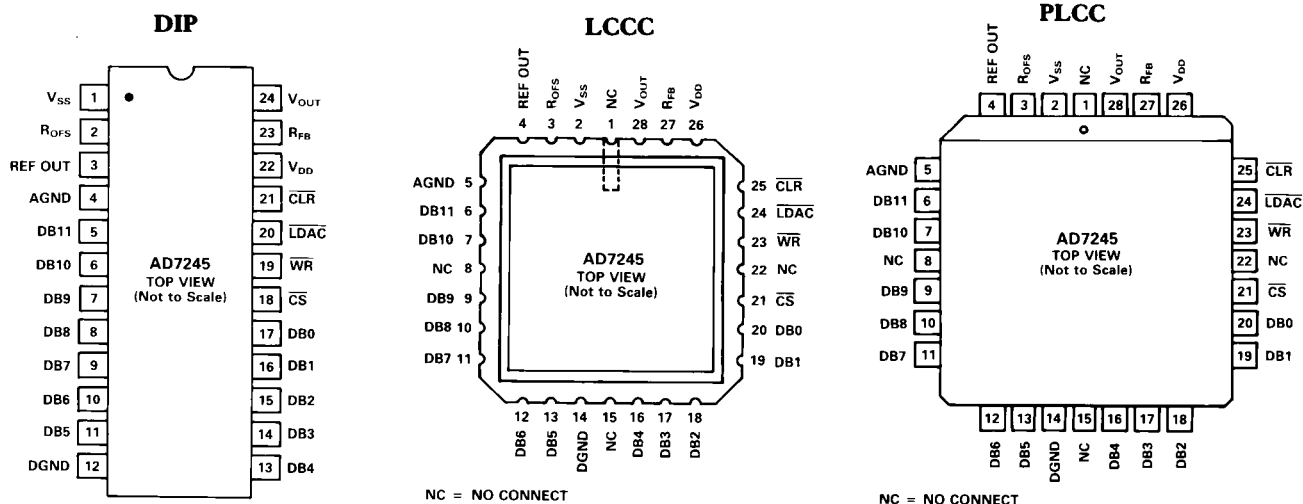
DIP

$V_{SS}$ 1
$R_{OFS}$ 2
REF OUT 3
AGND 4
DB11 5
DB10 6
DB9 7
DB8 8
DB7 9
DB6 10
DB5 11
DGND 12

24 $V_{OUT}$
23 $R_{FB}$
22 $V_{DD}$
21 $\overline{CLR}$
20 $\overline{LDAC}$
19 $\overline{WR}$
18 $\overline{CS}$
17 DB0
16 DB1
15 DB2
14 DB3
13 DB4

AD7245
TOP VIEW
(Not to Scale)

LCCC

REF OUT 4
$R_{OFS}$ 3
$V_{SS}$ 2
NC 1
$V_{OUT}$ 28
$R_{FB}$ 27
$V_{DD}$ 26

AGND 5
DB11 6
DB10 7
NC 8
DB9 9
DB8 10
DB7 11

25 $\overline{CLR}$
24 $\overline{LDAC}$
23 $\overline{WR}$
22 NC
21 $\overline{CS}$
20 DB0
19 DB1

AD7245
TOP VIEW
(Not to Scale)

12 DB6
13 DB5
14 DGND
15 NC
16 DB4
17 DB3
18 DB2

NC = NO CONNECT

PLCC

REF OUT 4
$R_{OFS}$ 3
$V_{SS}$ 2
NC 1
$V_{OUT}$ 28
$R_{FB}$ 27
$V_{DD}$ 26

AGND 5
DB11 6
DB10 7
NC 8
DB9 9
DB8 10
DB7 11

25 $\overline{CLR}$
24 $\overline{LDAC}$
23 $\overline{WR}$
22 NC
21 $\overline{CS}$
20 DB0
19 DB1

AD7245
TOP VIEW
(Not to Scale)

12 DB6
13 DB5
14 DGND
15 NC
16 DB4
17 DB3
18 DB2

NC = NO CONNECT